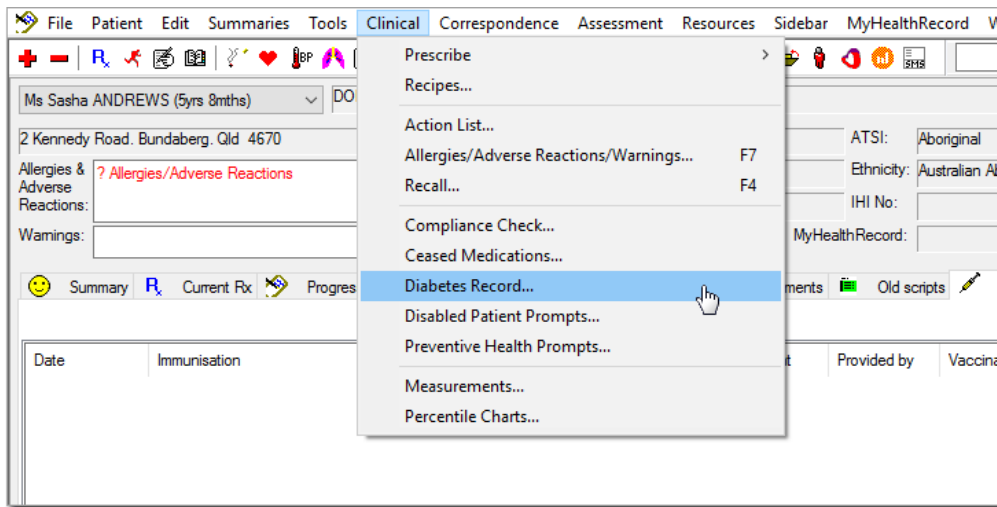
File Patient Edit Summaries Tools Clinical Correspondence Assessment Resources Sidebar MyHealthRecord W

Ms Sasha ANDREWS (5yrs 8mths) DO

2 Kennedy Road. Bundaberg. Qld 4670

Allergies & Adverse Reactions: ? Allergies/Adverse Reactions

Warnings:

ATSI: Aboriginal
Ethnicity: Australian A
IHI No:
MyHealthRecord:

Summary Current Rx Progres ments Old scripts

Date Immunisation t Provided by Vaccina

Prescribe
Recipes...
Action List...
Allergies/Adverse Reactions/Warnings... F7
Recall... F4
Compliance Check...
Ceased Medications...
Diabetes Record...
Disabled Patient Prompts...
Preventive Health Prompts...
Measurements...
Percentile Charts...